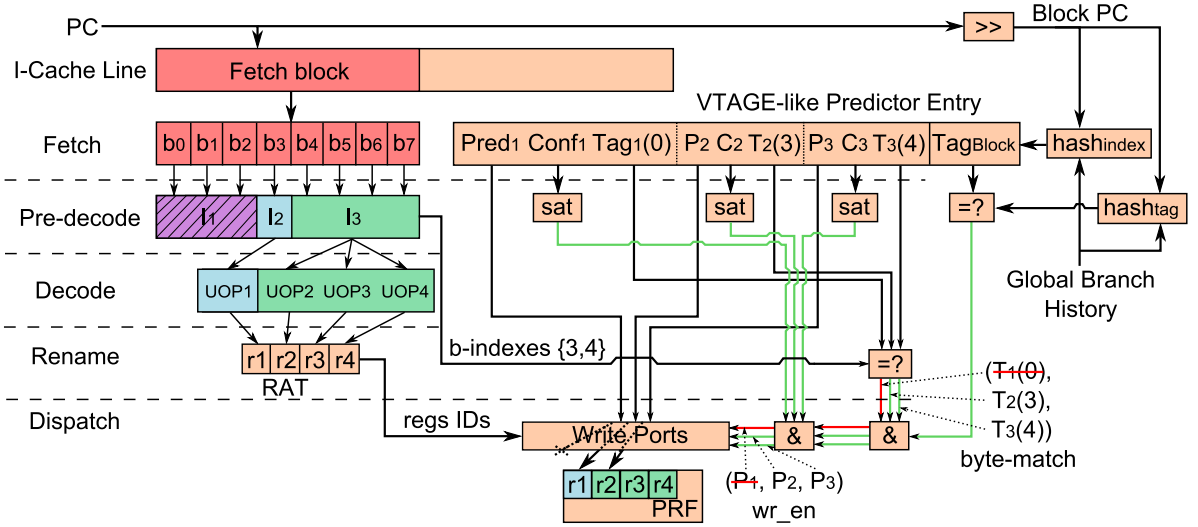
PC

Block PC

>>

I-Cache Line

Fetch block

VTAGE-like Predictor Entry

Fetch

b0 b1 b2 b3 b4 b5 b6 b7

Pred1 Conf1 Tag1(0) P2 C2 T2(3) P3 C3 T3(4) TagBlock

hashindex

Pre-decode

I1 I2 I3

sat sat sat

=?

hashtag

Decode

UOP1 UOP2 UOP3 UOP4

Global Branch History

Rename

r1 r2 r3 r4

RAT

b-indexes {3,4}

=?

(T1(0), T2(3), T3(4))

Dispatch

regs IDs

Write Ports

&

&

byte-match

r1 r2 r3 r4

PRF

(P1, P2, P3)

wr_en